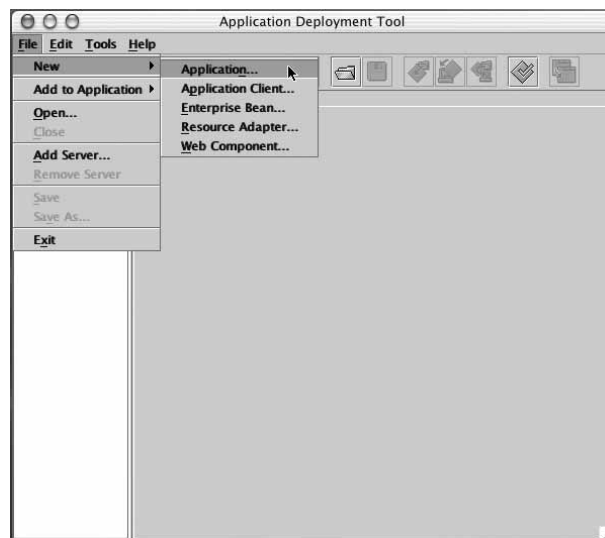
Application Deployment Tool

File Edit Tools Help

New
Add to Application
Open...
Close
Add Server...
Remove Server
Save
Save As...
Exit

Application...
Application Client...
Enterprise Bean...
Resource Adapter...
Web Component...